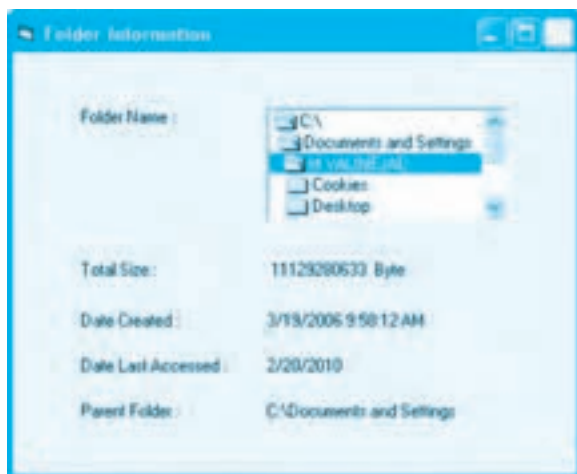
Folder Information

Folder Name :

C:\
Documents and Settings
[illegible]
Cookies
Desktop

Total Size : 11129280633 Byte

Date Created : 3/19/2006 9:58:12 AM

Date Last Accessed : 2/20/2010

Parent Folder : C:\Documents and Settings